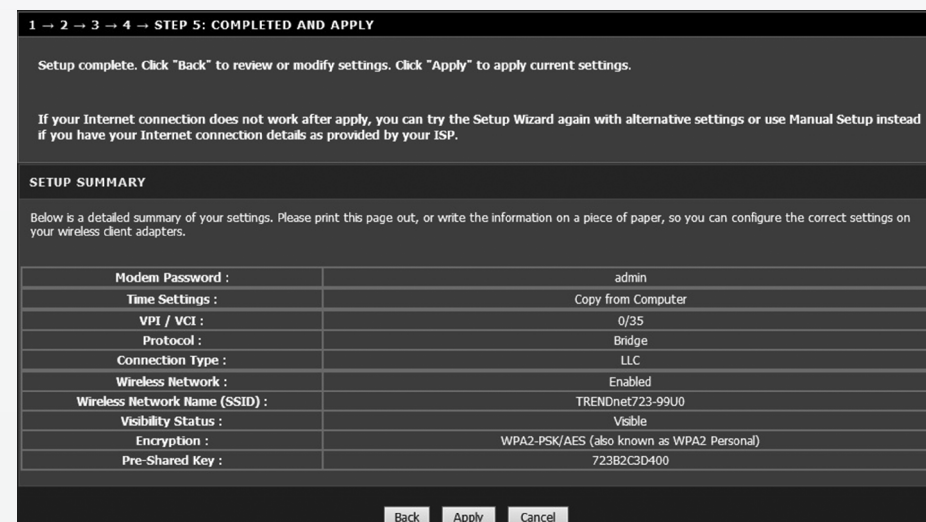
1 → 2 → 3 → 4 → STEP 5: COMPLETED AND APPLY

Setup complete. Click "Back" to review or modify settings. Click "Apply" to apply current settings.

If your Internet connection does not work after apply, you can try the Setup Wizard again with alternative settings or use Manual Setup instead if you have your Internet connection details as provided by your ISP.

SETUP SUMMARY

Below is a detailed summary of your settings. Please print this page out, or write the information on a piece of paper, so you can configure the correct settings on your wireless client adapters.

| | |
|---|---|
| Modem Password : | admin |
| Time Settings : | Copy from Computer |
| VPI / VCI : | 0/35 |
| Protocol : | Bridge |
| Connection Type : | LLC |
| Wireless Network : | Enabled |
| Wireless Network Name (SSID) : | TRENDnet723-99U0 |
| Visibility Status : | Visible |
| Encryption : | WPA2-PSK/AES (also known as WPA2 Personal) |
| Pre-Shared Key : | 723B2C3D400 |

Back Apply Cancel